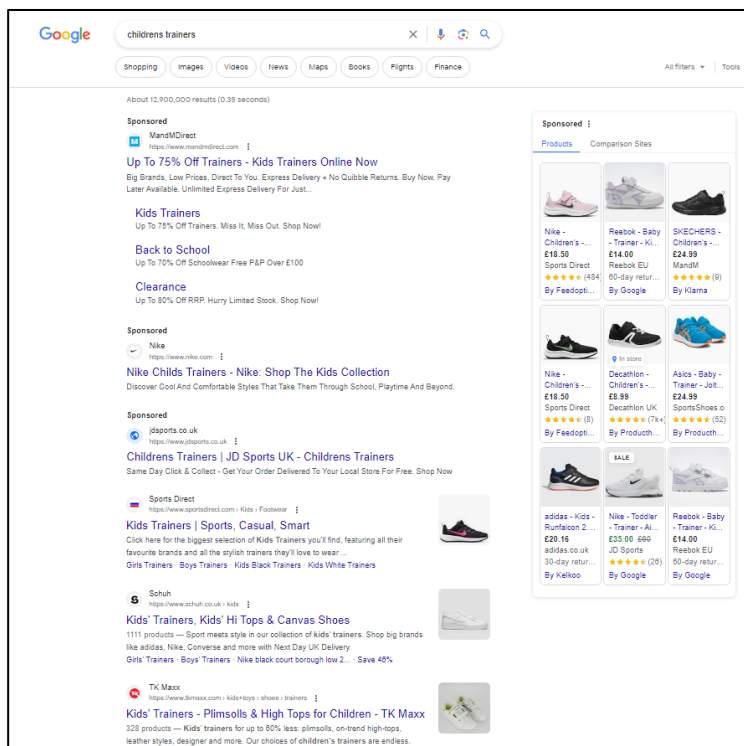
Google

childrens trainers

Shopping Images Videos News Maps Books Flights Finance

All filters Tools

About 12,900,000 results (0.35 seconds)

Sponsored

MandMDirect
https://www.mandmdirect.com

Up To 75% Off Trainers - Kids Trainers Online Now

Big Brands, Low Prices, Direct To You. Express Delivery + No Quibble Returns. Buy Now, Pay Later Available. Unlimited Express Delivery For Just...

Kids Trainers
Up To 75% Off Trainers. Miss It, Miss Out. Shop Now!

Back to School
Up To 70% Off Schoolwear Free P&P Over £100

Clearance
Up To 80% Off RRP. Hurry Limited Stock. Shop Now!

Sponsored

Nike
https://www.nike.com

Nike Childs Trainers - Nike: Shop The Kids Collection

Discover Cool And Comfortable Styles That Take Them Through School, Playtime And Beyond.

Sponsored

jdsports.co.uk
https://www.jdsports.co.uk

Childrens Trainers | JD Sports UK - Childrens Trainers

Same Day Click & Collect - Get Your Order Delivered To Your Local Store For Free. Shop Now

Sports Direct
https://www.sportsdirect.com › Kids › Footwear

Kids Trainers | Sports, Casual, Smart

Click here for the biggest selection of Kids Trainers you'll find, featuring all their favourite brands and all the stylish trainers they'll love to wear ...

Girls Trainers · Boys Trainers · Kids Black Trainers · Kids White Trainers

Schuh
https://www.schuh.co.uk › kids

Kids' Trainers, Kids' Hi Tops & Canvas Shoes

1111 products — Sport meets style in our collection of kids' trainers. Shop big brands like adidas, Nike, Converse and more with Next Day UK Delivery.

Girls' Trainers · Boys' Trainers · Nike black court borough low 2... · Save 46%

TK Maxx
https://www.tkmaxx.com › kids+toys › shoes › trainers

Kids' Trainers - Plimsolls & High Tops for Children - TK Maxx

328 products — Kids' trainers for up to 60% less: plimsolls, on-trend high-tops, leather styles, designer and more. Our choices of children's trainers are endless.

Sponsored

Products Comparison Sites

Nike - Children's -...
£18.50
Sports Direct
★★★★★ (484)
By Feedopti...

Reebok - Baby - Trainer - Ki...
£14.00
Reebok EU
60-day retur...
By Google

SKECHERS - Children's -...
£24.99
MandM
★★★★★ (9)
By Klarna

Nike - Children's -...
£18.50
Sports Direct
★★★★★ (8)
By Feedopti...

In store
Decathlon - Children's -...
£8.99
Decathlon UK
★★★★★ (7k+)
By Producth...

Asics - Baby - Trainer - Jolt...
£24.99
SportsShoes.c...
★★★★★ (52)
By Producth...

adidas - Kids - Runfalcon 2...
£20.16
adidas.co.uk
30-day retur...
By Kelkoo

SALE
Nike - Toddler - Trainer - Ai...
£35.00 £60
JD Sports
★★★★★ (26)
By Google

Reebok - Baby - Trainer - Ki...
£14.00
Reebok EU
60-day retur...
By Google